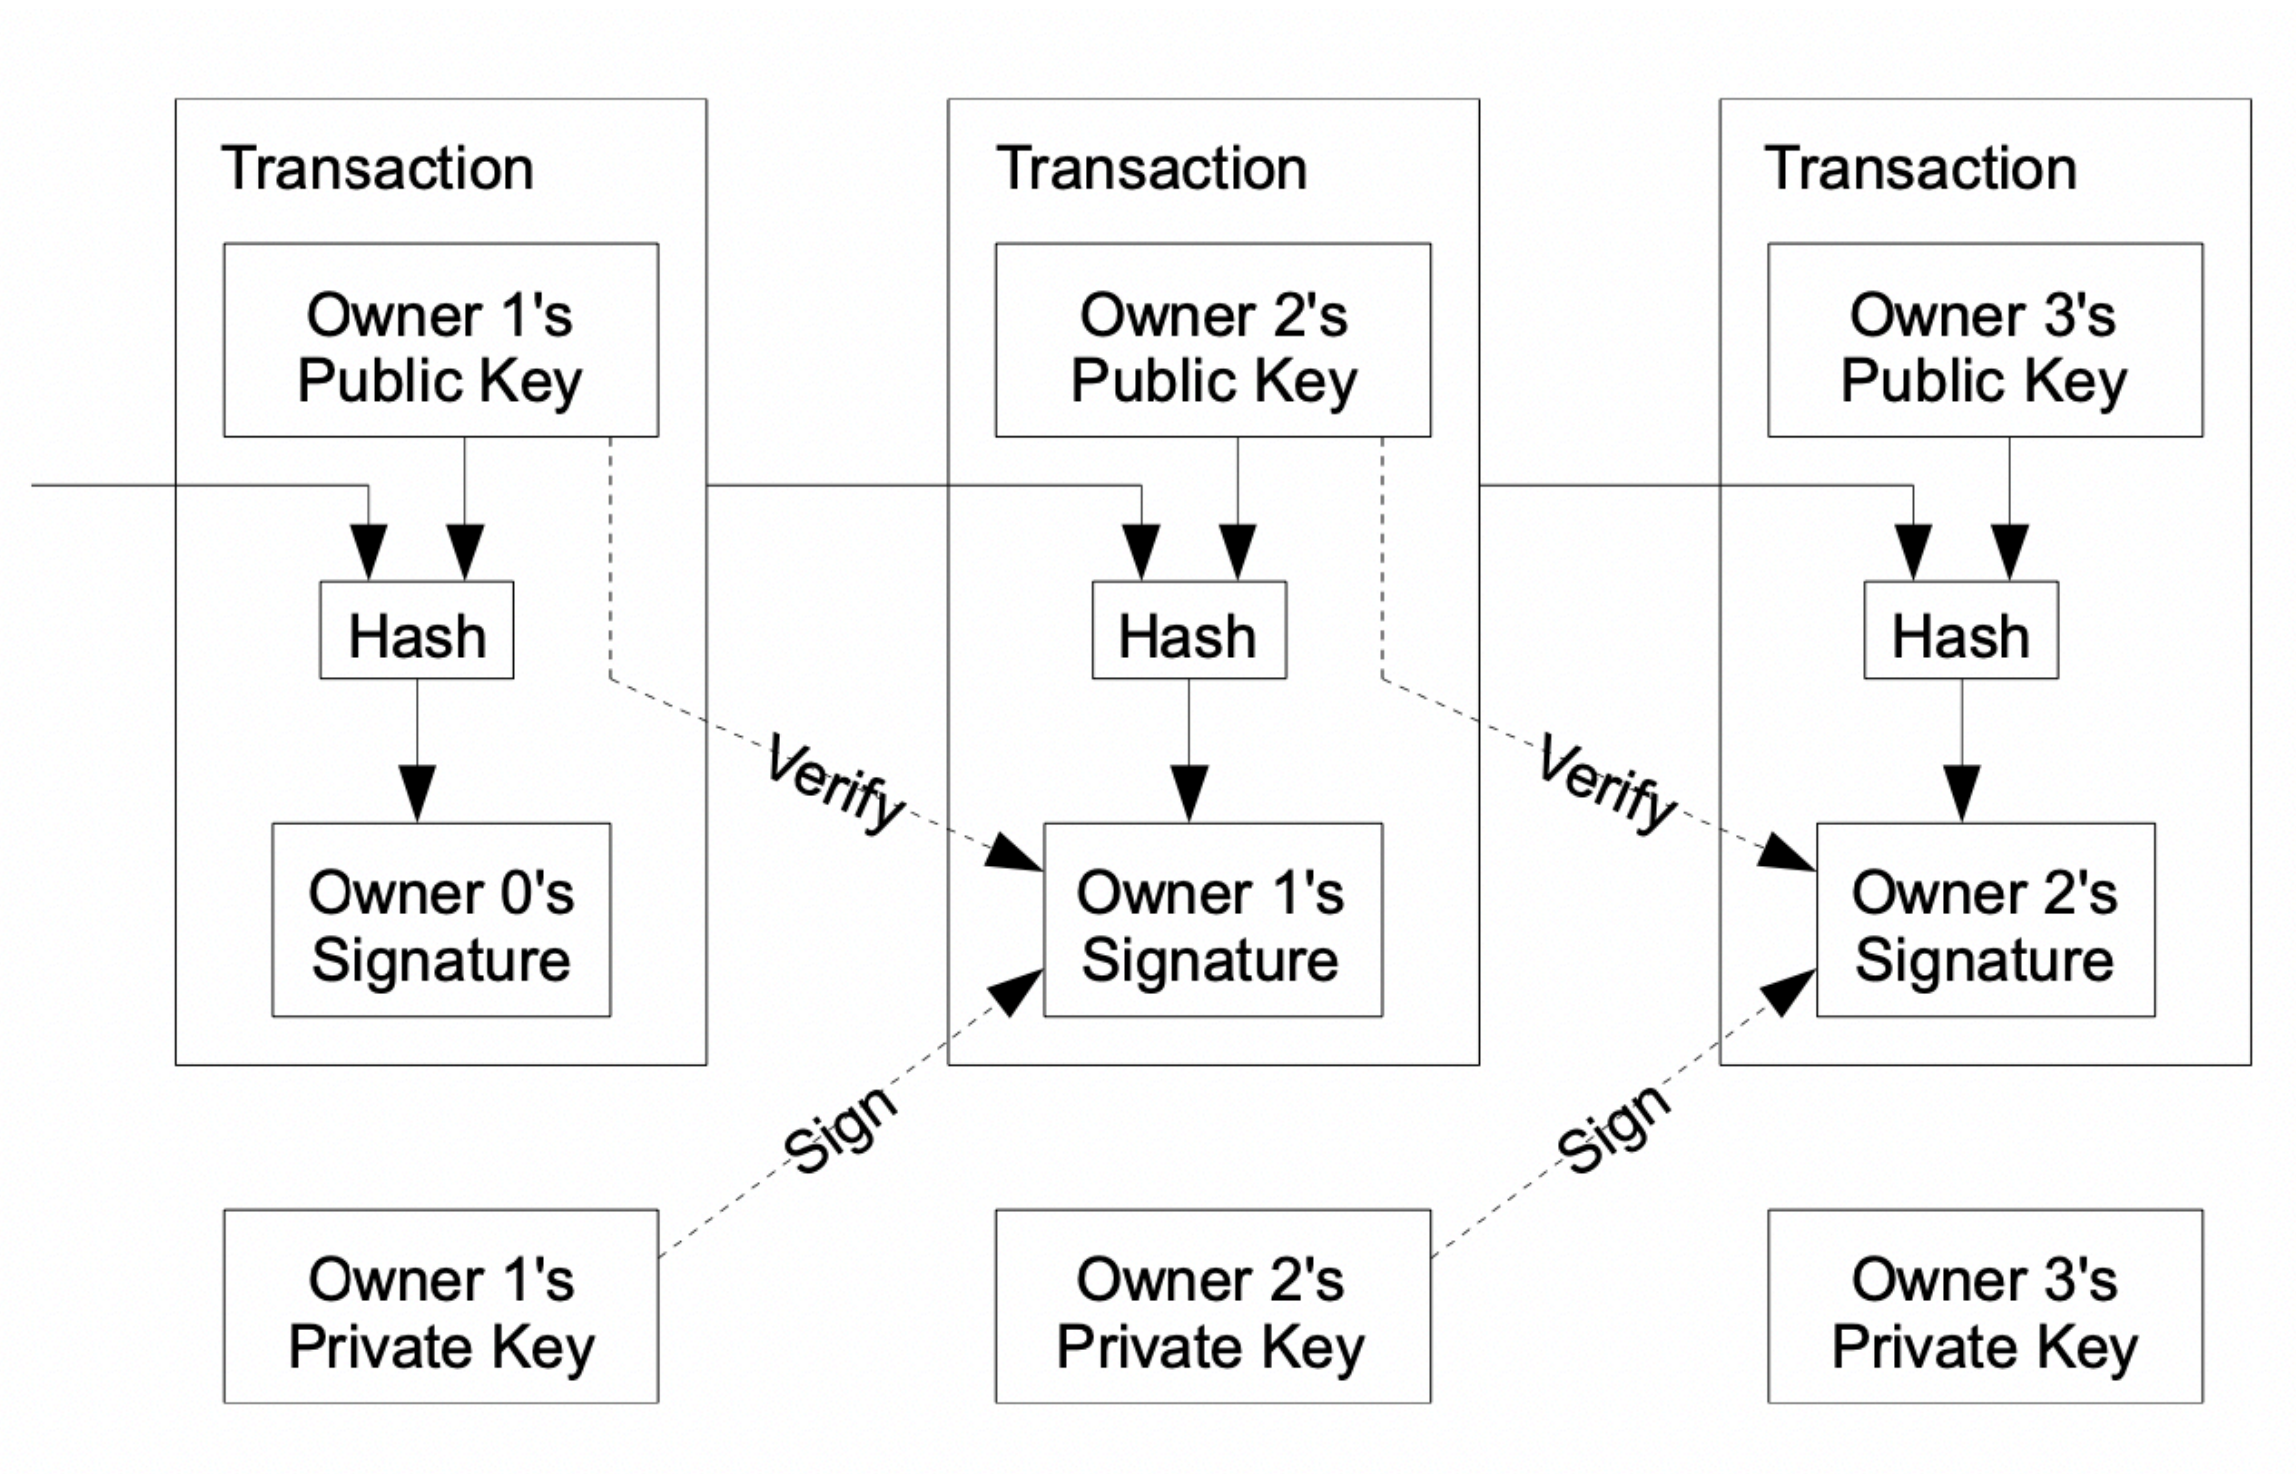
Transaction

Owner 1's Public Key

Hash

Owner 0's Signature

Transaction

Owner 2's Public Key

Hash

Owner 1's Signature

Transaction

Owner 3's Public Key

Hash

Owner 2's Signature

Verify

Verify

Sign

Sign

Owner 1's Private Key

Owner 2's Private Key

Owner 3's Private Key